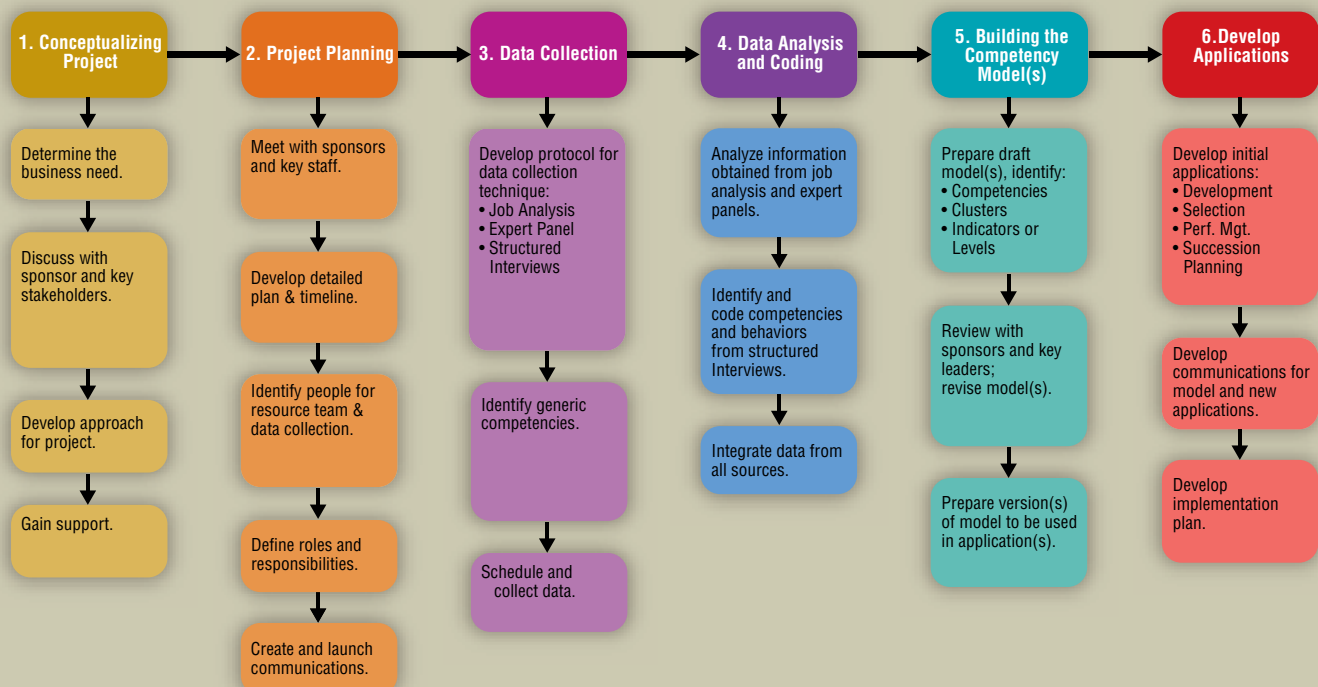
1. Conceptualizing Project

Determine the business need.

Discuss with sponsor and key stakeholders.

Develop approach for project.

Gain support.

2. Project Planning

Meet with sponsors and key staff.

Develop detailed plan & timeline.

Identify people for resource team & data collection.

Define roles and responsibilities.

Create and launch communications.

3. Data Collection

Develop protocol for data collection technique:
• Job Analysis
• Expert Panel
• Structured Interviews

Identify generic competencies.

Schedule and collect data.

4. Data Analysis and Coding

Analyze information obtained from job analysis and expert panels.

Identify and code competencies and behaviors from structured Interviews.

Integrate data from all sources.

5. Building the Competency Model(s)

Prepare draft model(s), identify:
• Competencies
• Clusters
• Indicators or Levels

Review with sponsors and key leaders; revise model(s).

Prepare version(s) of model to be used in application(s).

6.Develop Applications

Develop initial applications:
• Development
• Selection
• Perf. Mgt.
• Succession Planning

Develop communications for model and new applications.

Develop implementation plan.